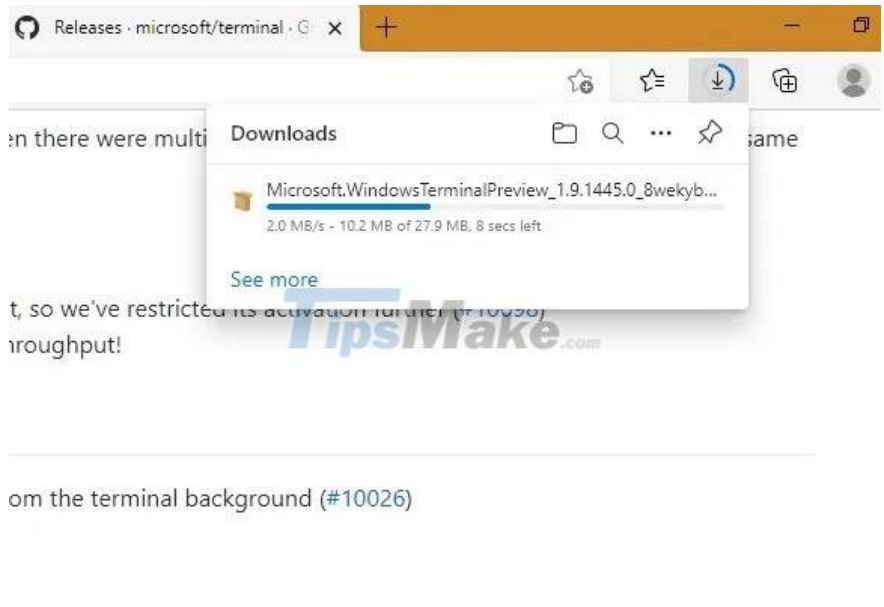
Releases · microsoft/terminal · G ×

+

Downloads

Microsoft.WindowsTerminalPreview_1.9.1445.0_8wekyb...

2.0 MB/s - 10.2 MB of 27.9 MB, 8 secs left

See more

en there were multi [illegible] same

t, so we've restricted its activation further (#10098)

hroughput!

TipsMake.com

om the terminal background (#10026)